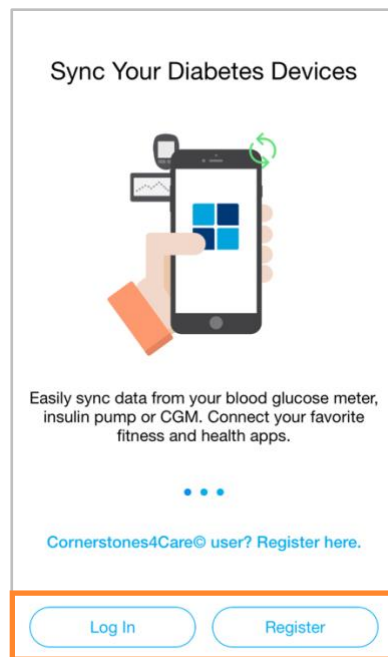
Sync Your Diabetes Devices

Easily sync data from your blood glucose meter, insulin pump or CGM. Connect your favorite fitness and health apps.

Cornerstones4Care© user? Register here.

Log In

Register